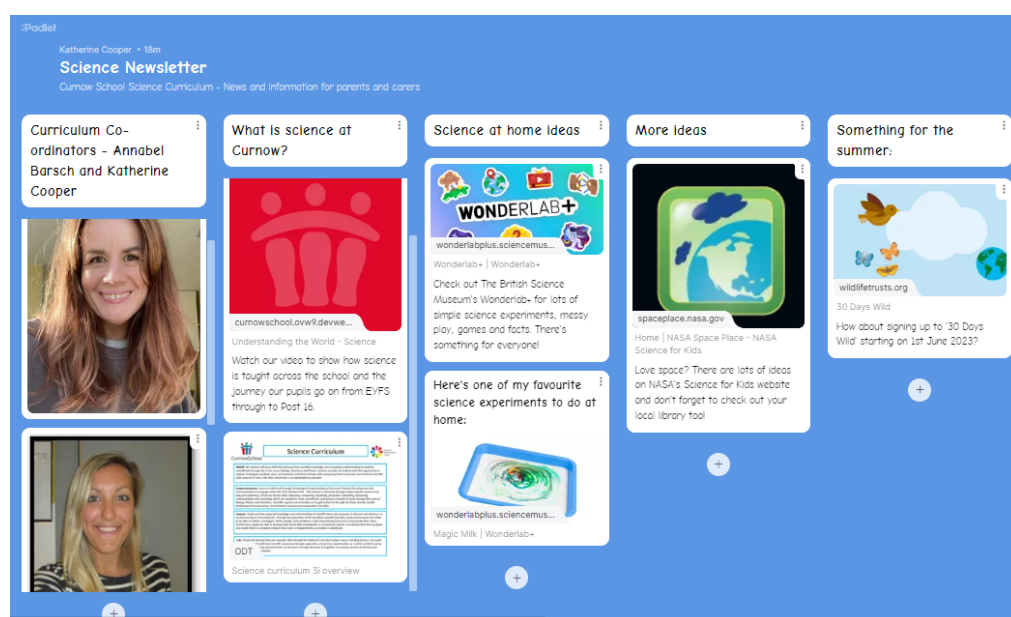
:Padlet

Katherine Cooper • 18m

Science Newsletter

Curnow School Science Curriculum - News and information for parents and carers

Curriculum Co-ordinators - Annabel Barsch and Katherine Cooper

What is science at Curnow?

curnowschool.ovw9.devwe...

Understanding the World - Science

Watch our video to show how science is taught across the school and the journey our pupils go on from EYFS through to Post 16.

Curnow School

Science Curriculum

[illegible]

ODT

Science curriculum 3i overview

Science at home ideas

WONDERLAB+

wonderlabplus.sciencemus...

Wonderlab+ | Wonderlab+

Check out The British Science Museum's Wonderlab+ for lots of simple science experiments, messy play, games and facts. There's something for everyone!

Here's one of my favourite science experiments to do at home:

wonderlabplus.sciencemus...

Magic Milk | Wonderlab+

More ideas

spaceplace.nasa.gov

Home | NASA Space Place - NASA Science for Kids

Love space? There are lots of ideas on NASA's Science for Kids website and don't forget to check out your local library too!

Something for the summer:

wildlifetrusts.org

30 Days Wild

How about signing up to '30 Days Wild' starting on 1st June 2023?